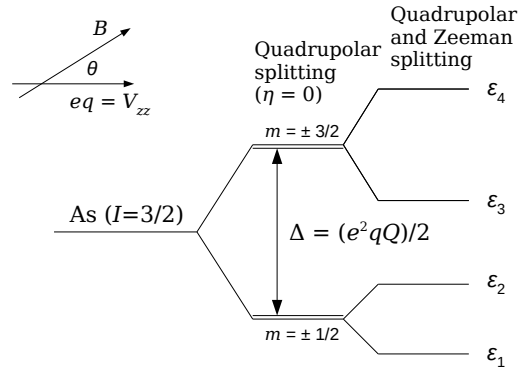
$B$

$\theta$

$eq = V_{zz}$

Quadrupolar splitting ($\eta = 0$)

Quadrupolar and Zeeman splitting

$m = \pm 3/2$

$\varepsilon_4$

$\varepsilon_3$

As ($I$=3/2)

$\Delta = (e^2qQ)/2$

$\varepsilon_2$

$m = \pm 1/2$

$\varepsilon_1$